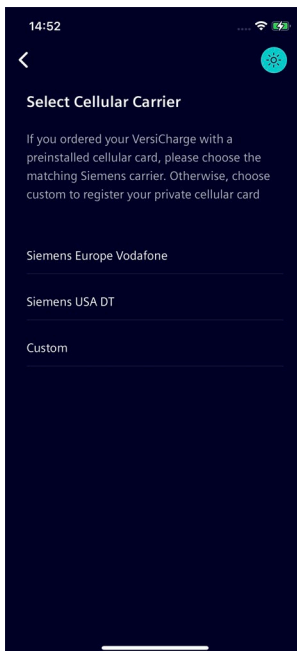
14:52

Select Cellular Carrier

If you ordered your VersiCharge with a preinstalled cellular card, please choose the matching Siemens carrier. Otherwise, choose custom to register your private cellular card

Siemens Europe Vodafone

Siemens USA DT

Custom